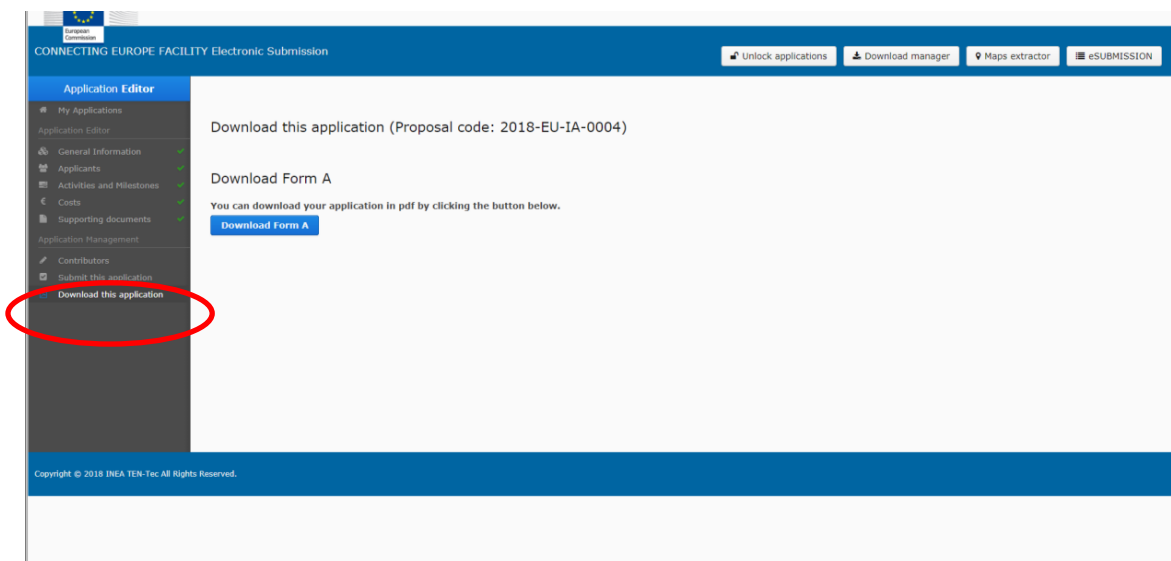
European Commission

CONNECTING EUROPE FACILITY Electronic Submission

Unlock applications
Download manager
Maps extractor
eSUBMISSION

Application Editor

My Applications

Application Editor

General Information
Applicants
Activities and Milestones
Costs
Supporting documents

Application Management

Contributors
Submit this application
Download this application

Download this application (Proposal code: 2018-EU-IA-0004)

Download Form A

You can download your application in pdf by clicking the button below.

Download Form A

Copyright © 2018 INEA TEN-Tec All Rights Reserved.